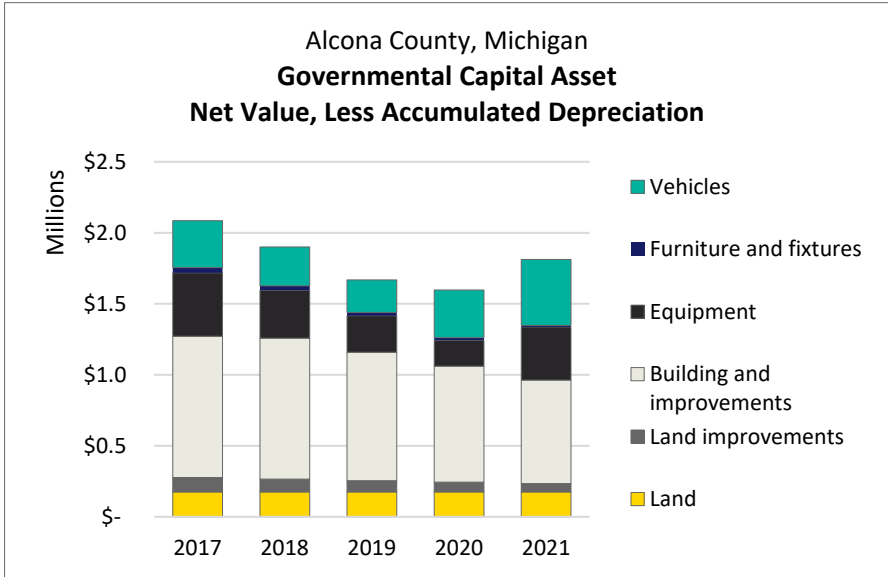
Alcona County, Michigan
Governmental Capital Asset
Net Value, Less Accumulated Depreciation

Millions

$2.5
$2.0
$1.5
$1.0
$0.5
$-

2017 2018 2019 2020 2021

Vehicles
Furniture and fixtures
Equipment
Building and improvements
Land improvements
Land